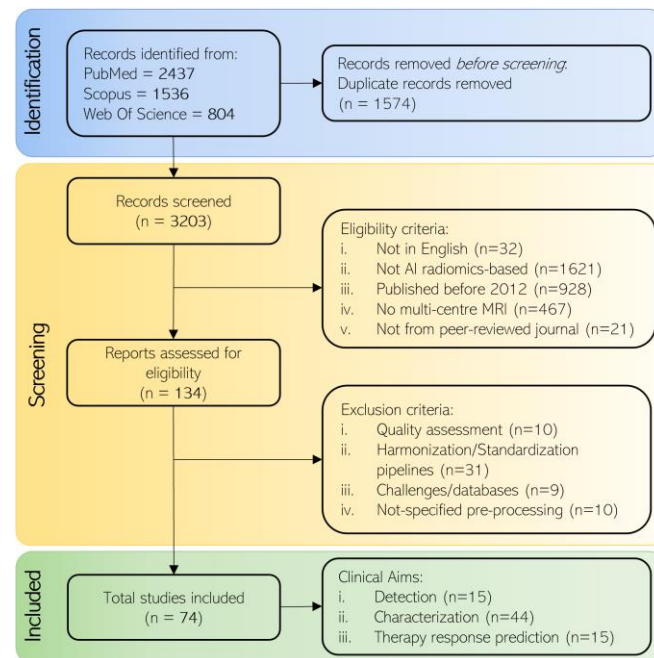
Identification

Records identified from:
PubMed = 2437
Scopus = 1536
Web Of Science = 804

Records removed *before screening*:
Duplicate records removed
(n = 1574)

Screening

Records screened
(n = 3203)

Eligibility criteria:
i. Not in English (n=32)
ii. Not AI radiomics-based (n=1621)
iii. Published before 2012 (n=928)
iv. No multi-centre MRI (n=467)
v. Not from peer-reviewed journal (n=21)

Reports assessed for eligibility
(n = 134)

Exclusion criteria:
i. Quality assessment (n=10)
ii. Harmonization/Standardization pipelines (n=31)
iii. Challenges/databases (n=9)
iv. Not-specified pre-processing (n=10)

Included

Total studies included
(n = 74)

Clinical Aims:
i. Detection (n=15)
ii. Characterization (n=44)
iii. Therapy response prediction (n=15)